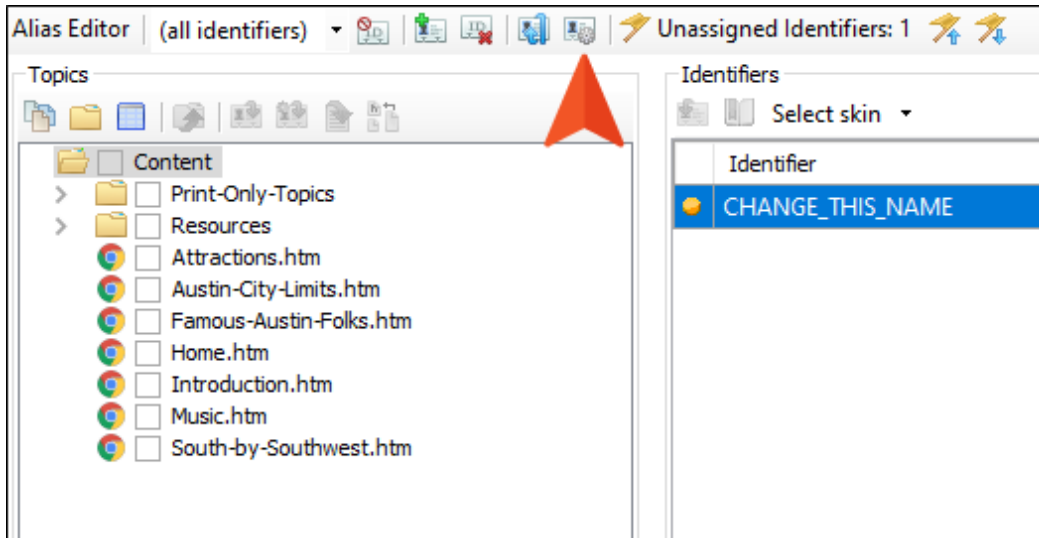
Alias Editor (all identifiers) Unassigned Identifiers: 1

Topics

Content
Print-Only-Topics
Resources
Attractions.htm
Austin-City-Limits.htm
Famous-Austin-Folks.htm
Home.htm
Introduction.htm
Music.htm
South-by-Southwest.htm

Identifiers

Select skin

| Identifier |
|---|
| CHANGE_THIS_NAME |